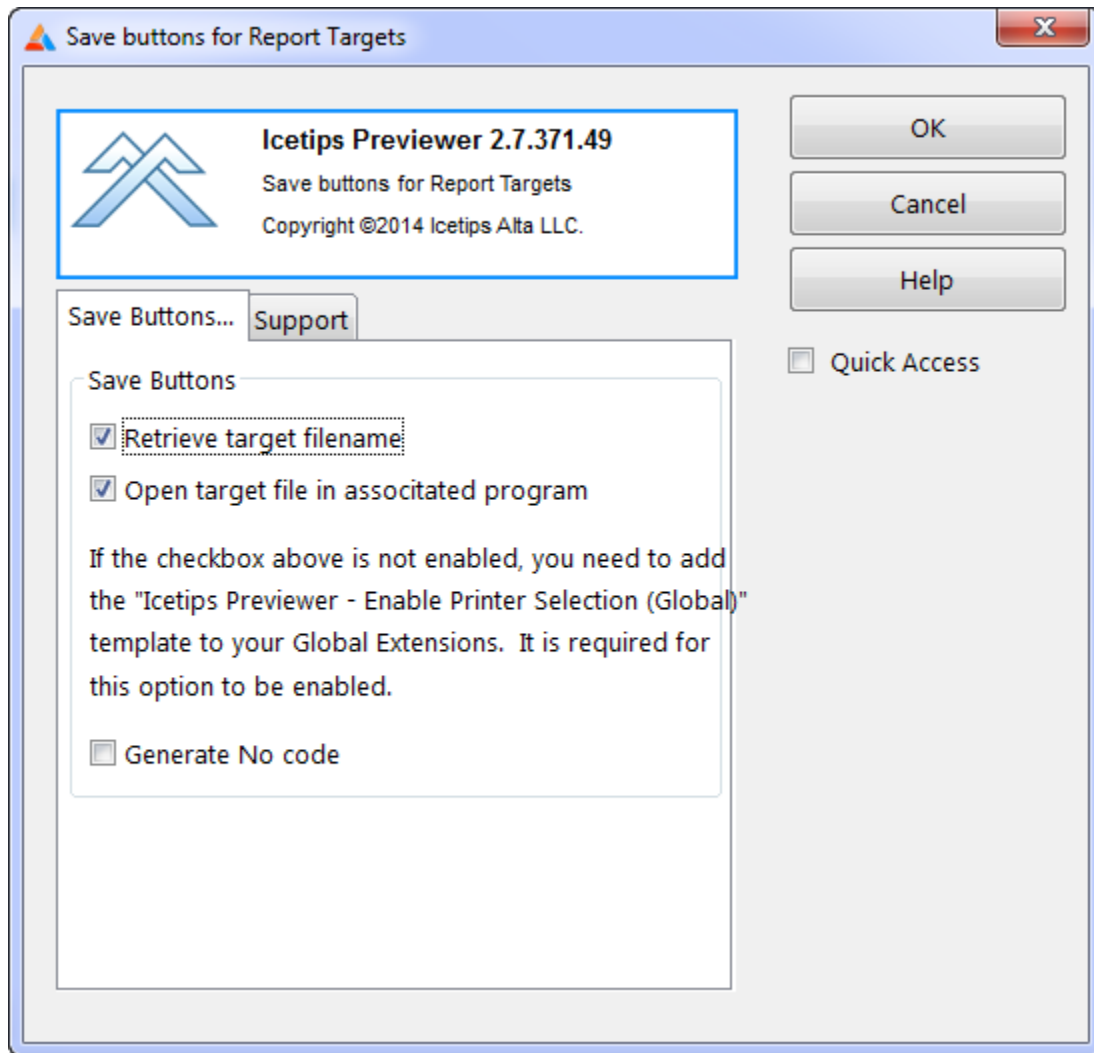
Save buttons for Report Targets

Icetips Previewer 2.7.371.49

Save buttons for Report Targets

Copyright ©2014 Icetips Alta LLC.

OK

Cancel

Help

Quick Access

Save Buttons...

Support

Save Buttons

Retrieve target filename

Open target file in associtated program

If the checkbox above is not enabled, you need to add the "Icetips Previewer - Enable Printer Selection (Global)" template to your Global Extensions. It is required for this option to be enabled.

Generate No code